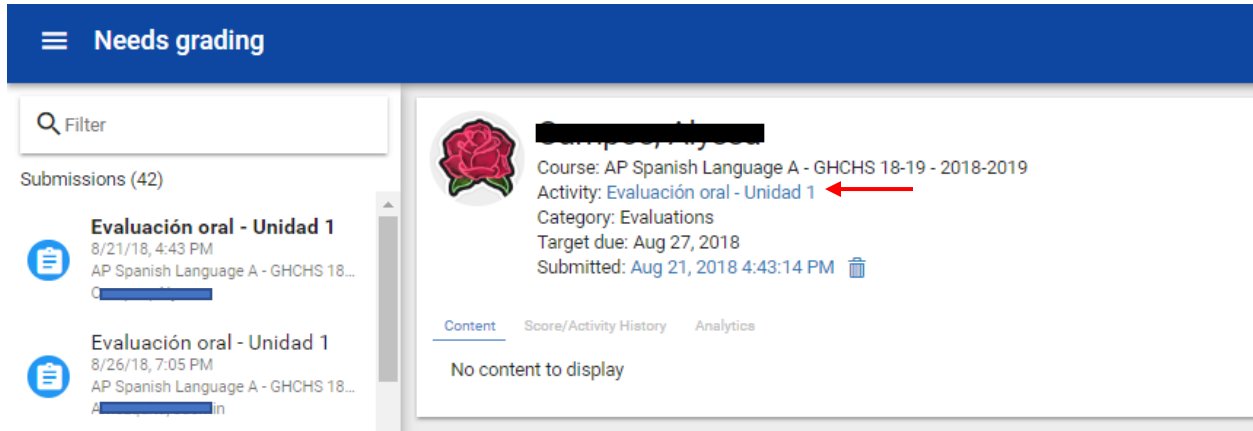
Needs grading

Filter

Submissions (42)

Evaluación oral - Unidad 1
8/21/18, 4:43 PM
AP Spanish Language A - GHCHS 18...
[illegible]

Evaluación oral - Unidad 1
8/26/18, 7:05 PM
AP Spanish Language A - GHCHS 18...
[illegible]

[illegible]
Course: AP Spanish Language A - GHCHS 18-19 - 2018-2019
Activity: Evaluación oral - Unidad 1
Category: Evaluations
Target due: Aug 27, 2018
Submitted: Aug 21, 2018 4:43:14 PM

Content
Score/Activity History
Analytics

No content to display